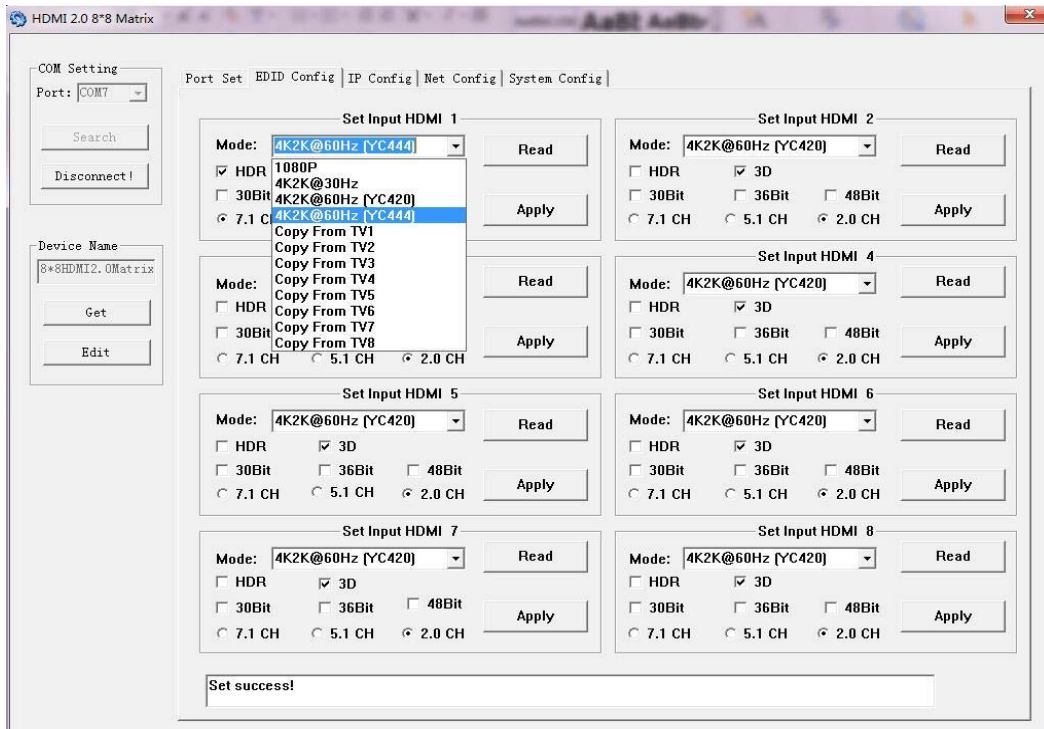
HDMI 2.0 8*8 Matrix

COM Setting
Port: COM7
Search
Disconnect!

Device Name
8*8HDMI2.0Matrix
Get
Edit

Port Set | EDID Config | IP Config | Net Config | System Config

Set Input HDMI 1
Mode: 4K2K@60Hz (YC444)
HDR
30Bit
7.1 C
1080P
4K2K@30Hz
4K2K@60Hz (YC420)
4K2K@60Hz (YC444)
Copy From TV1
Copy From TV2
Copy From TV3
Copy From TV4
Copy From TV5
Copy From TV6
Copy From TV7
Copy From TV8
Read
Apply

Set Input HDMI 2
Mode: 4K2K@60Hz (YC420)
HDR 3D
30Bit 36Bit 48Bit
7.1 CH 5.1 CH 2.0 CH
Read
Apply

Mode:
HDR
30Bit
7.1 CH 5.1 CH 2.0 CH
Read
Apply

Set Input HDMI 4
Mode: 4K2K@60Hz (YC420)
HDR 3D
30Bit 36Bit 48Bit
7.1 CH 5.1 CH 2.0 CH
Read
Apply

Set Input HDMI 5
Mode: 4K2K@60Hz (YC420)
HDR 3D
30Bit 36Bit 48Bit
7.1 CH 5.1 CH 2.0 CH
Read
Apply

Set Input HDMI 6
Mode: 4K2K@60Hz (YC420)
HDR 3D
30Bit 36Bit 48Bit
7.1 CH 5.1 CH 2.0 CH
Read
Apply

Set Input HDMI 7
Mode: 4K2K@60Hz (YC420)
HDR 3D
30Bit 36Bit 48Bit
7.1 CH 5.1 CH 2.0 CH
Read
Apply

Set Input HDMI 8
Mode: 4K2K@60Hz (YC420)
HDR 3D
30Bit 36Bit 48Bit
7.1 CH 5.1 CH 2.0 CH
Read
Apply

Set success!